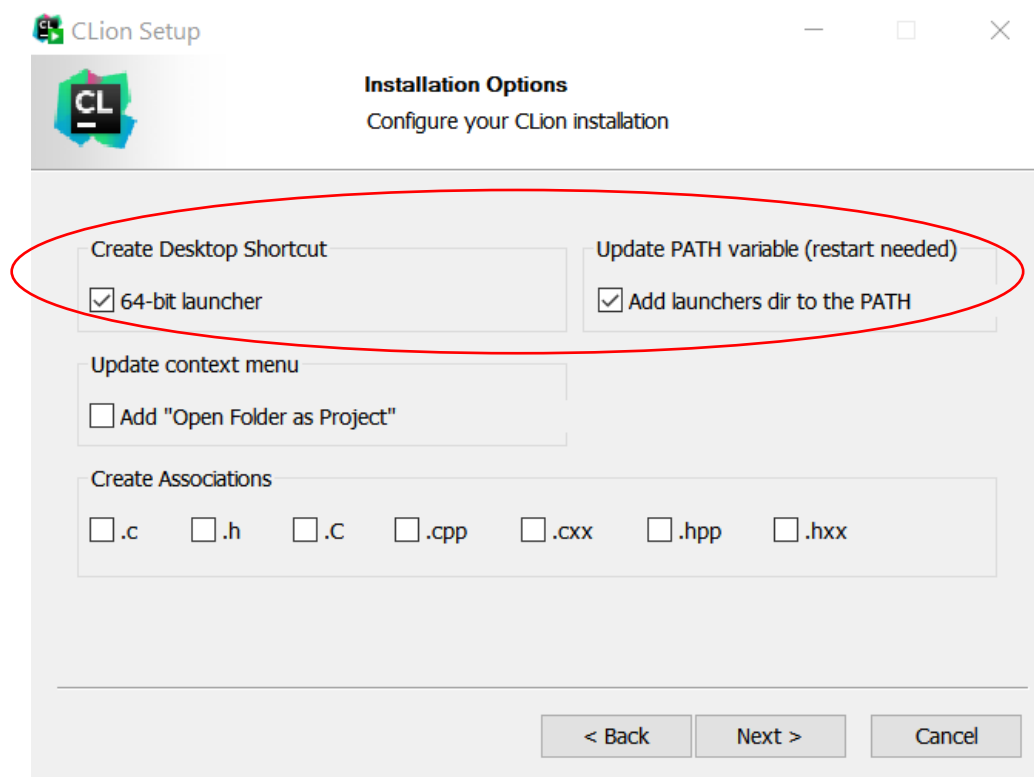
CLion Setup

CL

Installation Options

Configure your CLion installation

Create Desktop Shortcut

☑ 64-bit launcher

Update PATH variable (restart needed)

☑ Add launchers dir to the PATH

Update context menu

☐ Add "Open Folder as Project"

Create Associations

☐ .c ☐ .h ☐ .C ☐ .cpp ☐ .cxx ☐ .hpp ☐ .hxx

< Back   Next >   Cancel